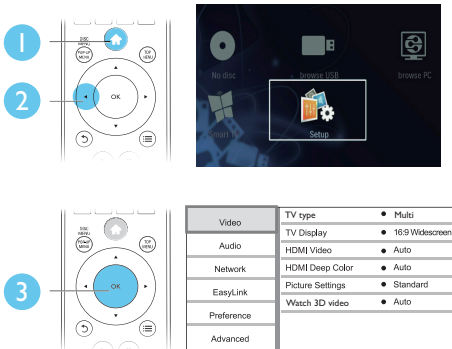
1
DISC MENU
TOP MENU
POP-UP MENU
2
OK
No disc
browse USB
browse PC
Smart TV
Setup

DISC MENU
TOP MENU
POP-UP MENU
3
OK

| Video | TV type | • Multi |
|---|---|---|
| Audio | TV Display | • 16:9 Widescreen |
| Network | HDMI Video | • Auto |
| EasyLink | HDMI Deep Color | • Auto |
| Preference | Picture Settings | • Standard |
| Advanced | Watch 3D video | • Auto |